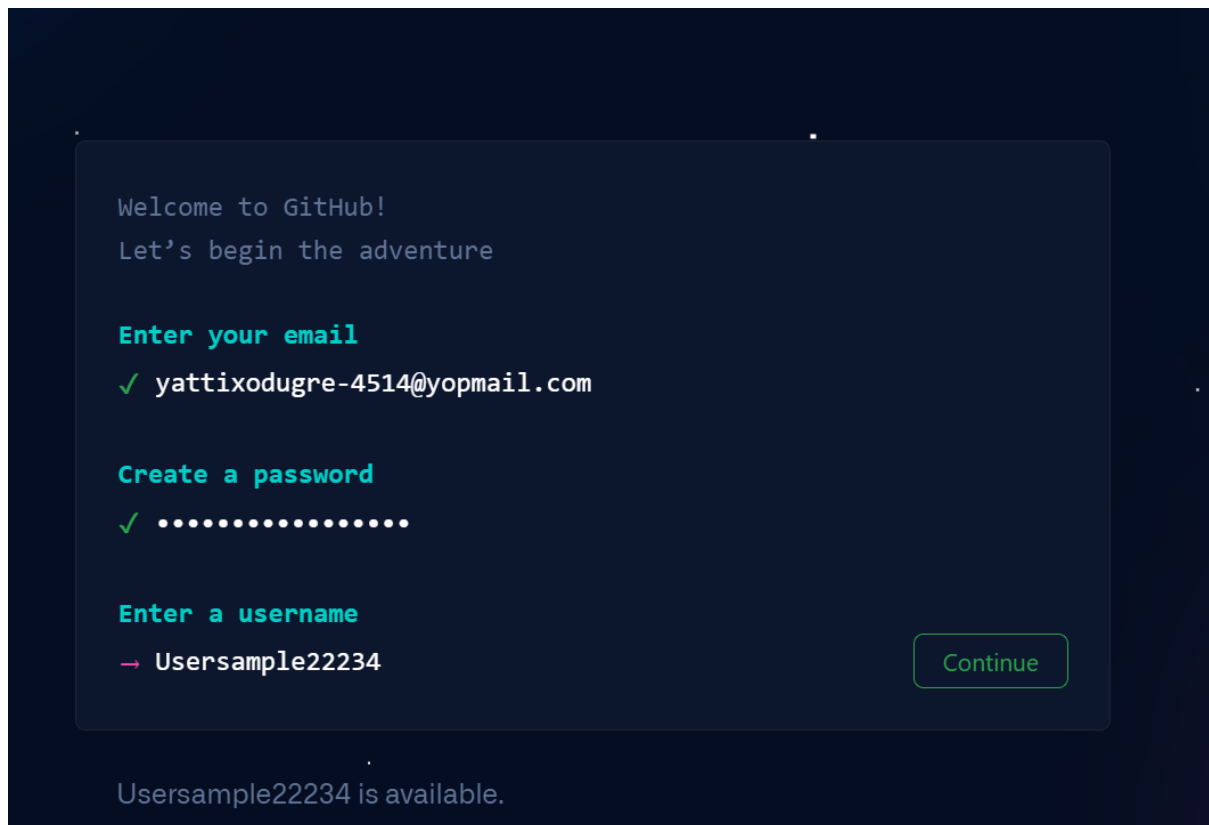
Welcome to GitHub!
Let’s begin the adventure

Enter your email
✓ yattixodugre-4514@yopmail.com

Create a password
✓ ••••••••••••••••

Enter a username
→ Usersample22234

Continue

Usersample22234 is available.